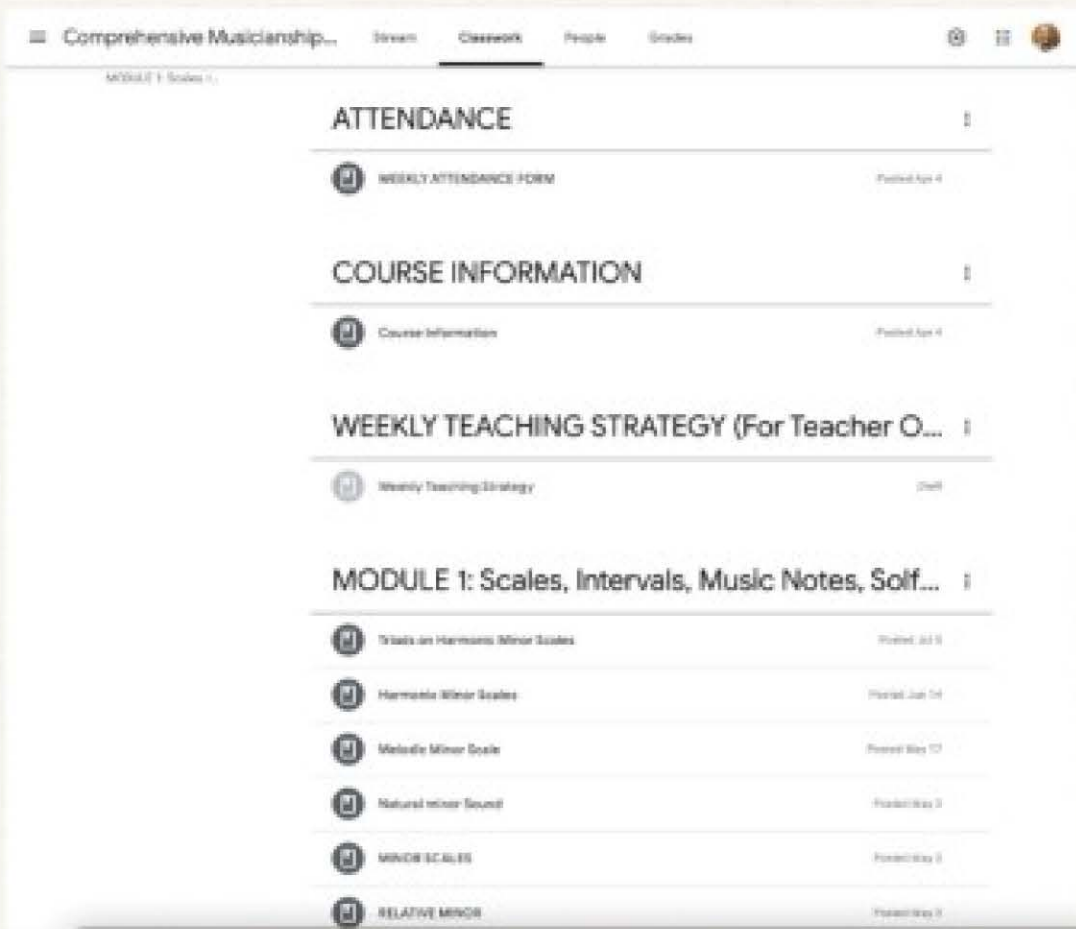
Comprehensive Musicianship...

Stream Classwork People Grades

MODULE 1: Scales i...

ATTENDANCE

WEEKLY ATTENDANCE FORM

Posted Apr 4

COURSE INFORMATION

Course Information

Posted Apr 4

WEEKLY TEACHING STRATEGY (For Teacher O...

Weekly Teaching Strategy

Draft

MODULE 1: Scales, Intervals, Music Notes, Solf...

Triads on Harmonic Minor Scales

Posted Jul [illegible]

Harmonic Minor Scales

Posted Jun 14

Melodic Minor Scale

Posted May 17

Natural minor Sound

Posted May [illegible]

MINOR SCALES

Posted May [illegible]

RELATIVE MINOR

Posted May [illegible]